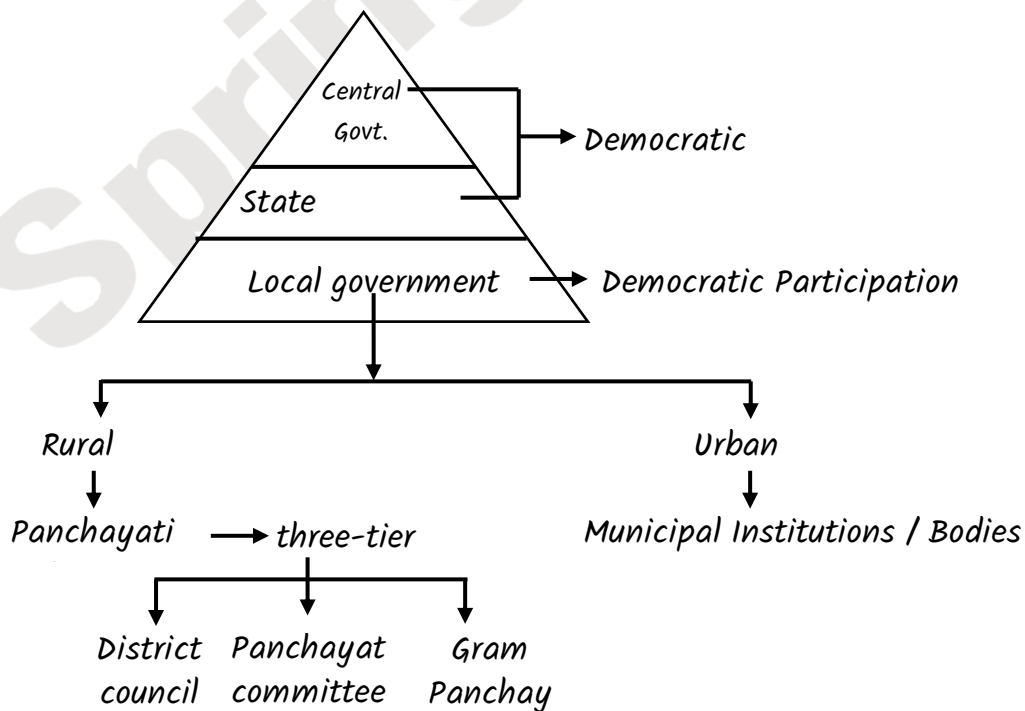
Central Govt.

Democratic

State

Local government

Democratic Participation

Rural

Urban

Panchayati

three-tier

Municipal Institutions / Bodies

District council

Panchayat committee

Gram Panchay